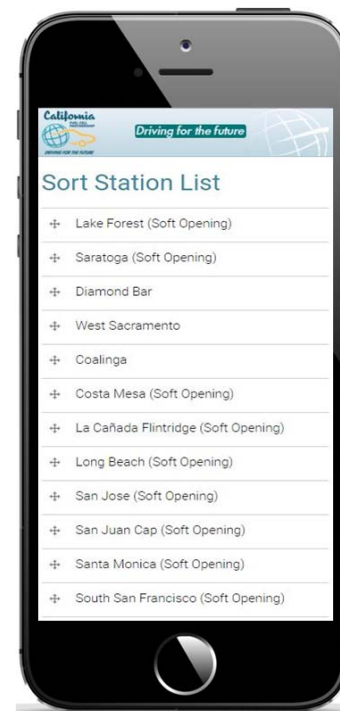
California
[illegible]
DRIVING FOR THE FUTURE
Driving for the future

Sort Station List

Lake Forest (Soft Opening)
Saratoga (Soft Opening)
Diamond Bar
West Sacramento
Coalinga
Costa Mesa (Soft Opening)
La Cañada Flintridge (Soft Opening)
Long Beach (Soft Opening)
San Jose (Soft Opening)
San Juan Cap (Soft Opening)
Santa Monica (Soft Opening)
South San Francisco (Soft Opening)